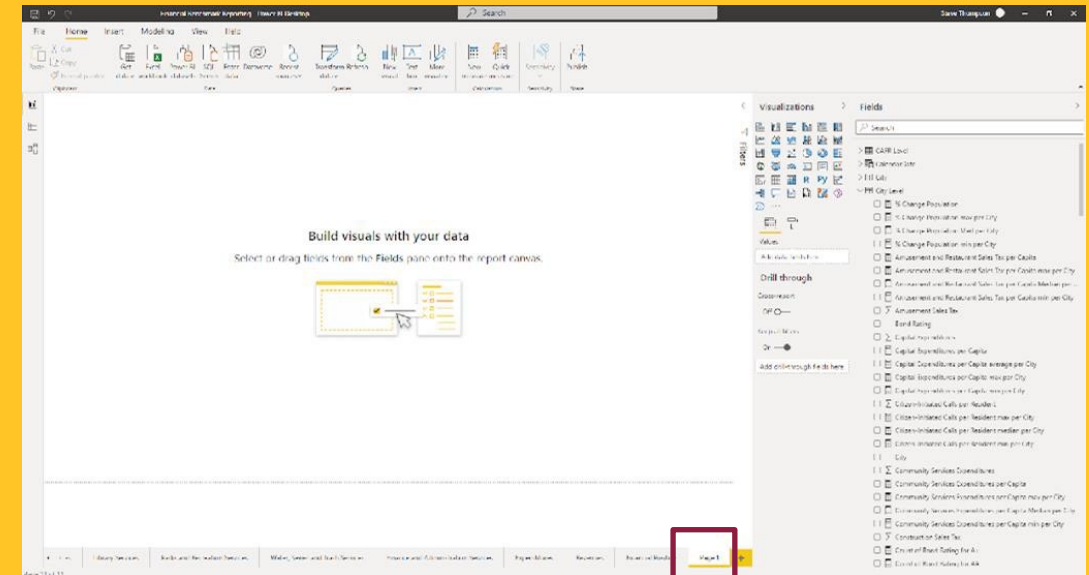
Financial Benchmark Reporting - Power BI Desktop
Search
Steve Thompson

File Home Insert Modeling View Field

Paste
Cut
Copy
Format painter
Clipboard
Get data
Excel workbook
Power BI datasets
SQL Server
Enter data
Dataverse
Recent sources
Data
Transform data
Refresh
Queries
New visual
Text box
More visuals
Insert
New measure
Quick measure
Calculations
Sensitivity
Sensitivity
Publish
Share

Build visuals with your data
Select or drag fields from the Fields pane onto the report canvas.

Filters

Visualizations
Values
Add data fields here
Drill through
Cross-report
Off
Keep all filters
On
Add drill-through fields here

Fields
Search
CAFR Level
Calendar Info
FT Calc
FR City Level
% Change Population
% Change Population max per City
% Change Population Med per City
% Change Population min per City
Amusement and Restaurant Sales Tax per Capita
Amusement and Restaurant Sales Tax per Capita max per City
Amusement and Restaurant Sales Tax per Capita Median per City
Amusement and Restaurant Sales Tax per Capita min per City
Amusement Sales Tax
Bond Rating
Capital Expenditures
Capital Expenditures per Capita
Capital Expenditures per Capita average per City
Capital Expenditures per Capita max per City
Capital Expenditures per Capita min per City
Citizen-Initiated Calls per Resident
Citizen-Initiated Calls per Resident max per City
Citizen-Initiated Calls per Resident median per City
Citizen-Initiated Calls per Resident min per City
City
Community Services Expenditures
Community Services Expenditures per Capita
Community Services Expenditures per Capita max per City
Community Services Expenditures per Capita Median per City
Community Services Expenditures per Capita min per City
Construction Sales Tax
Count of Bond Rating for AA
Count of Bond Rating for AA

Library Services
Parks and Recreation Services
Water, Sewer and Trash Services
Finance and Administrative Services
Expenditures
Revenues
Parent and Bonding
Page 1
+

Page 13 of 13